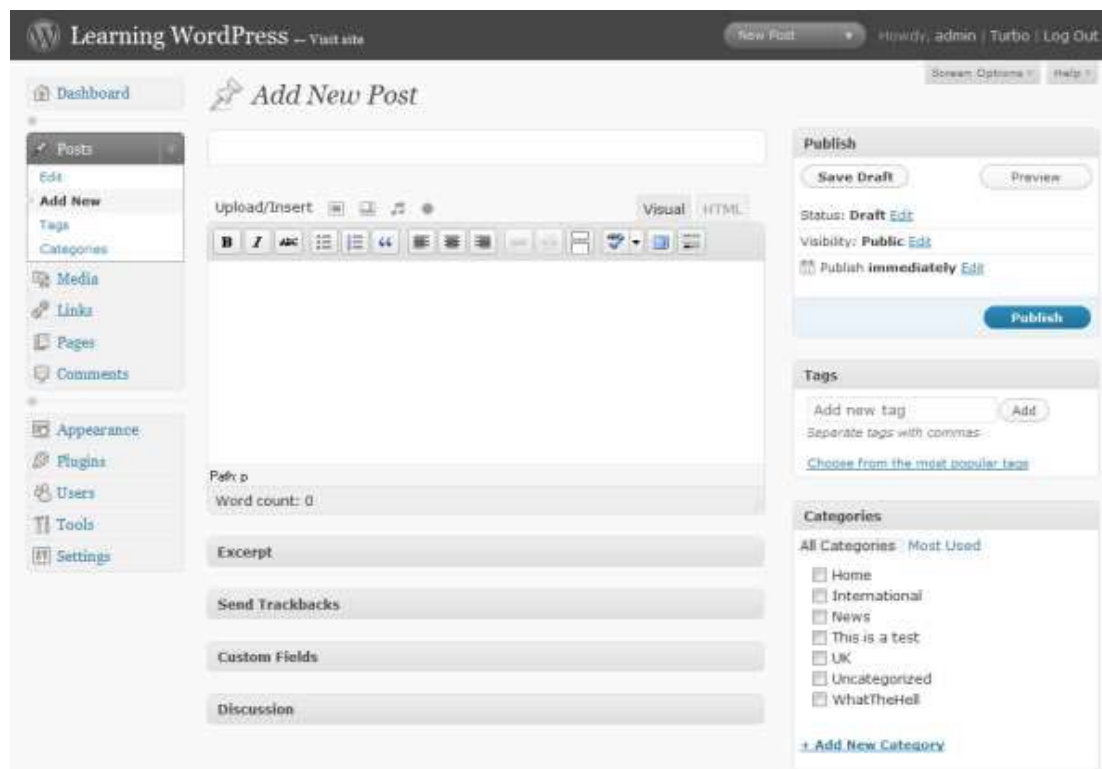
Learning WordPress — Visit site

New Post

Howdy, admin | Turbo | Log Out

Screen Options Help

Dashboard

Posts

Edit

Add New

Tags

Categories

Media

Links

Pages

Comments

Appearance

Plugins

Users

Tools

Settings

Add New Post

Upload/Insert

Visual HTML

B I ABC

Path: p

Word count: 0

Excerpt

Send Trackbacks

Custom Fields

Discussion

Publish

Save Draft

Preview

Status: Draft Edit

Visibility: Public Edit

Publish immediately Edit

Publish

Tags

Add new tag

Add

Separate tags with commas

Choose from the most popular tags

Categories

All Categories Most Used

Home

International

News

This is a test

UK

Uncategorized

WhatTheHell

+ Add New Category